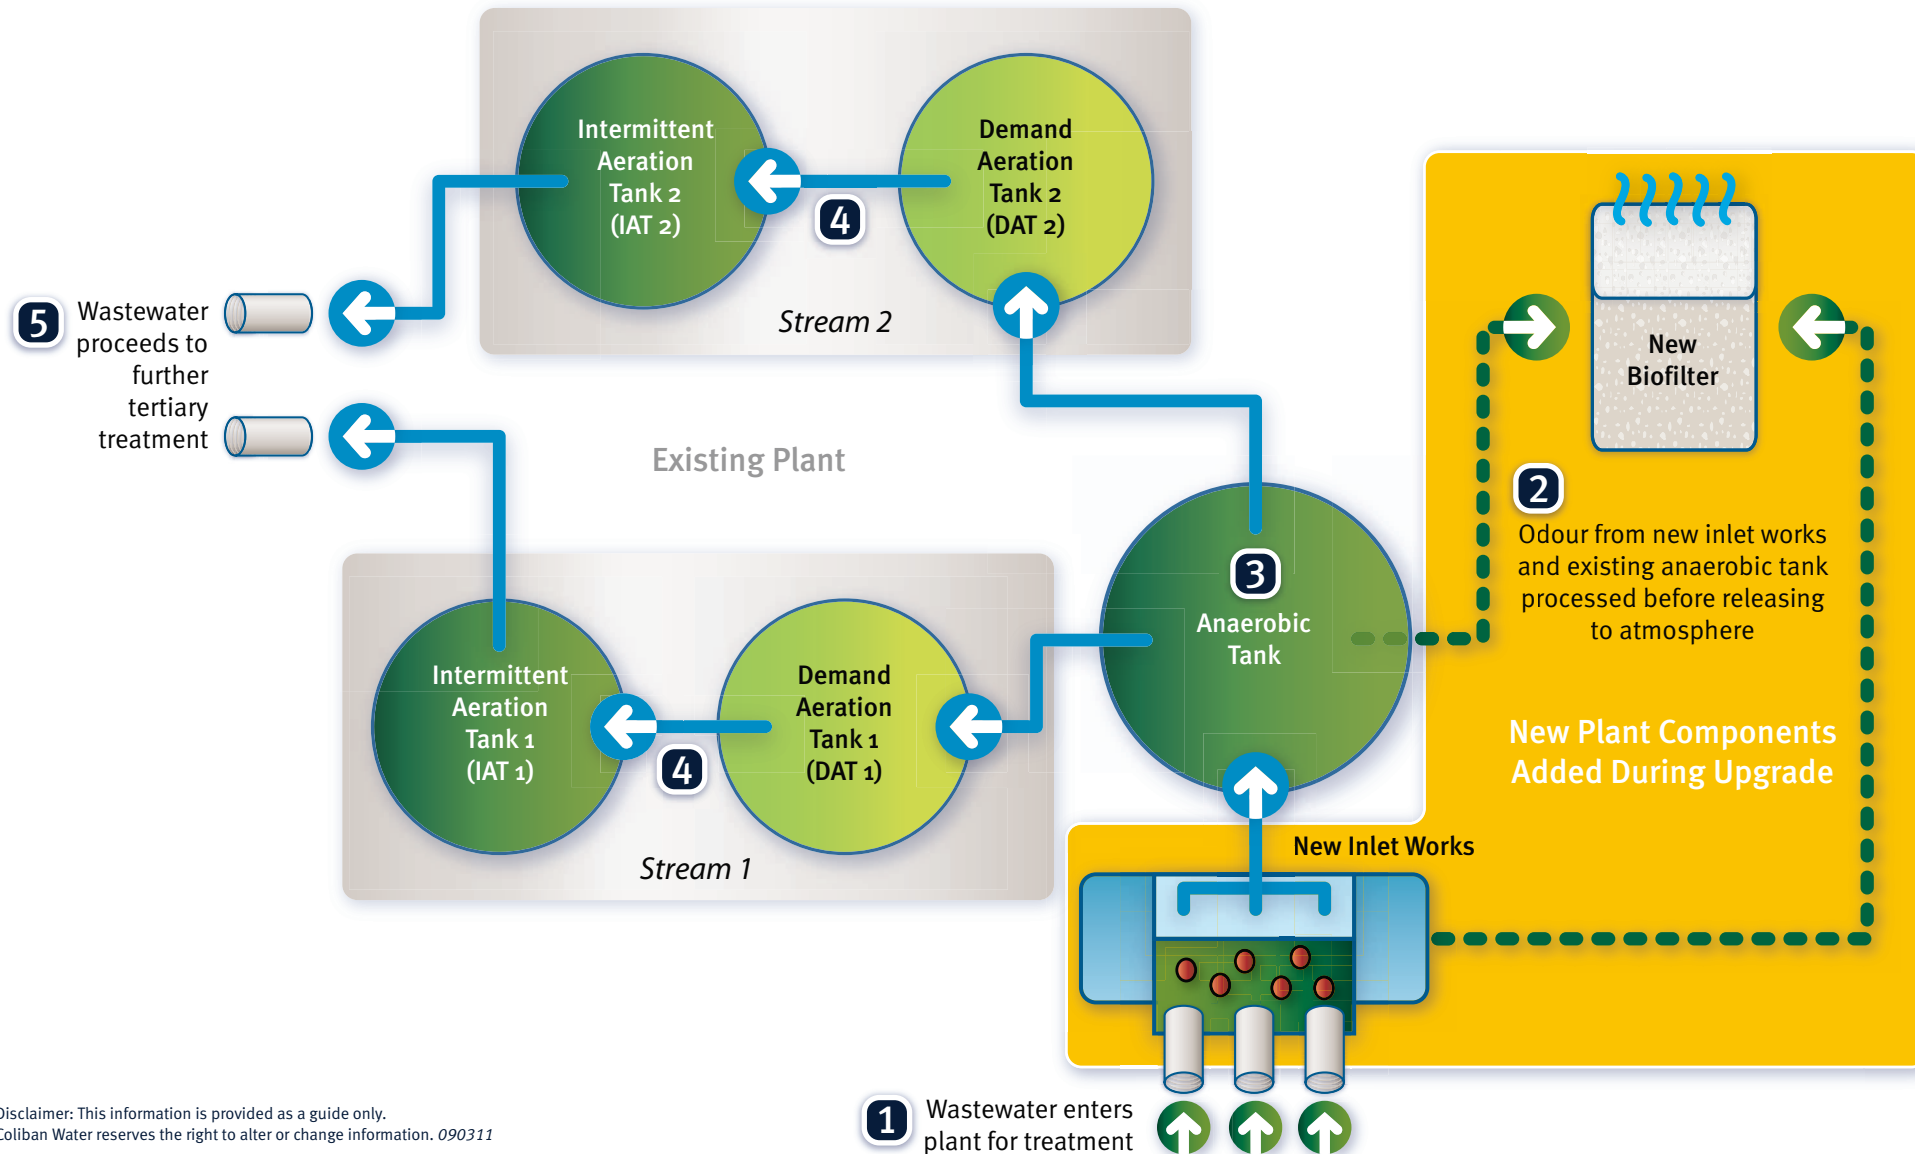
Intermittent Aeration Tank 2 (IAT 2)

4

Demand Aeration Tank 2 (DAT 2)

Stream 2

5 Wastewater proceeds to further tertiary treatment

Existing Plant

New Biofilter

2 Odour from new inlet works and existing anaerobic tank processed before releasing to atmosphere

3 Anaerobic Tank

Intermittent Aeration Tank 1 (IAT 1)

4

Demand Aeration Tank 1 (DAT 1)

Stream 1

New Plant Components Added During Upgrade

New Inlet Works

Disclaimer: This information is provided as a guide only. Coliban Water reserves the right to alter or change information. 090311

1 Wastewater enters plant for treatment